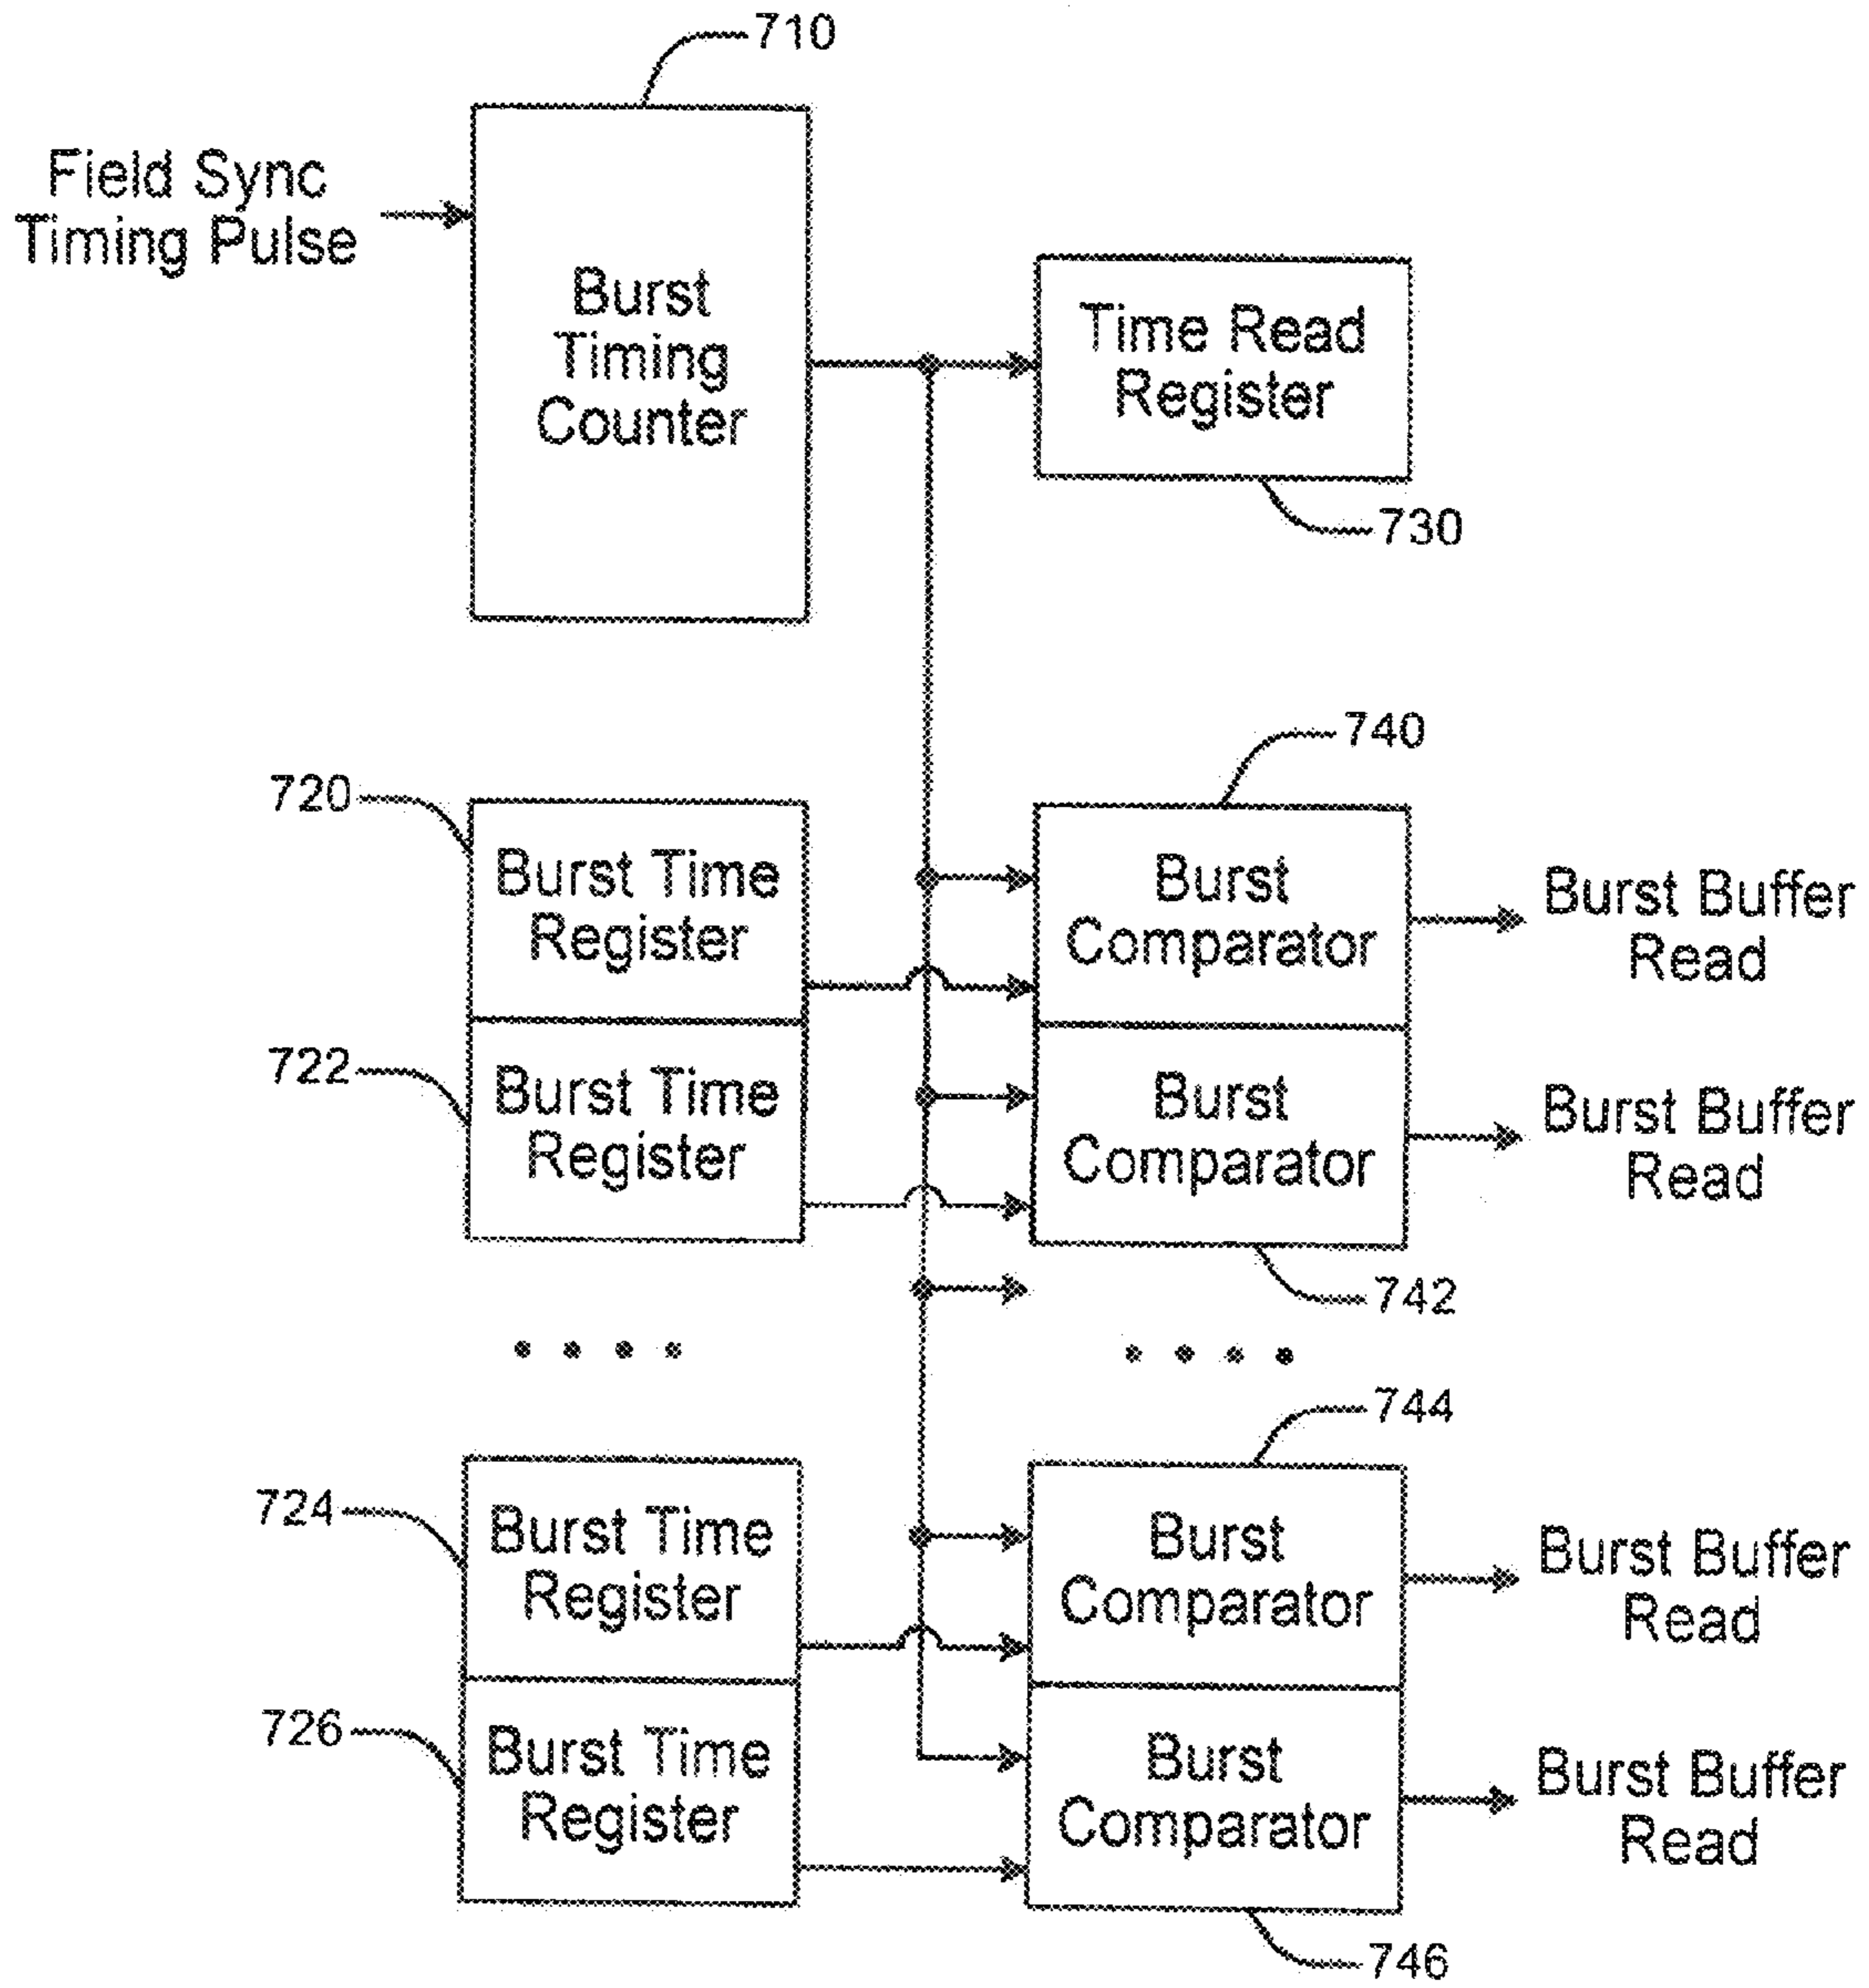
710

Field Sync Timing Pulse

Burst Timing Counter

Time Read Register

730

740

720

Burst Time Register

Burst Comparator

Burst Buffer Read

722

Burst Time Register

Burst Comparator

Burst Buffer Read

742

• • • •

• • • •

744

724

Burst Time Register

Burst Comparator

Burst Buffer Read

726

Burst Time Register

Burst Comparator

Burst Buffer Read

746